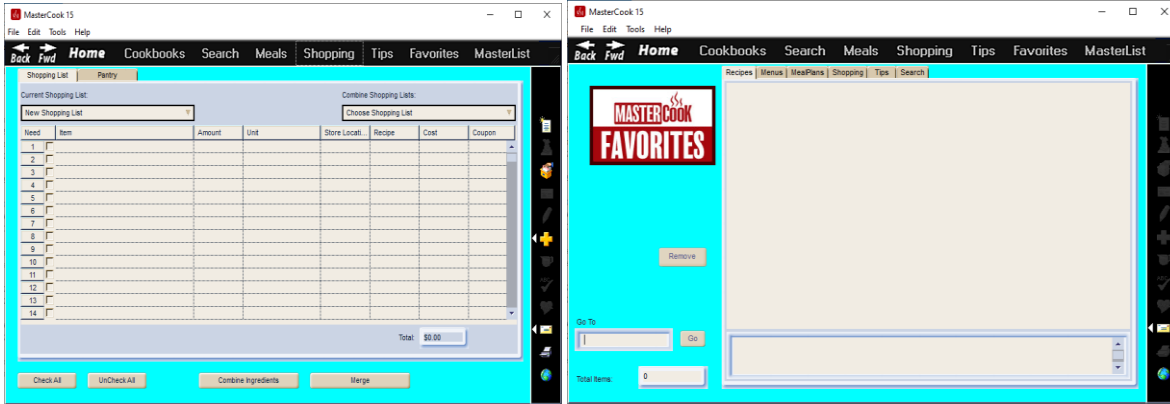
MasterCook 15
File Edit Tools Help
Back Fwd Home Cookbooks Search Meals Shopping Tips Favorites MasterList
Shopping List Pantry
Current Shopping List:
New Shopping List
Combine Shopping Lists:
Choose Shopping List

| Need | Item | Amount | Unit | Store Locati... | Recipe | Cost | Coupon |
|---|---|---|---|---|---|---|---|
| 1 | | | | | | | |
| 2 | | | | | | | |
| 3 | | | | | | | |
| 4 | | | | | | | |
| 5 | | | | | | | |
| 6 | | | | | | | |
| 7 | | | | | | | |
| 8 | | | | | | | |
| 9 | | | | | | | |
| 10 | | | | | | | |
| 11 | | | | | | | |
| 12 | | | | | | | |
| 13 | | | | | | | |
| 14 | | | | | | | |

Total: $0.00
Check All UnCheck All Combine Ingredients Merge

MasterCook 15
File Edit Tools Help
Back Fwd Home Cookbooks Search Meals Shopping Tips Favorites MasterList
MASTERCOOK FAVORITES
Recipes Menus MealPlans Shopping Tips Search
Remove
Go To
Go
Total Items: 0